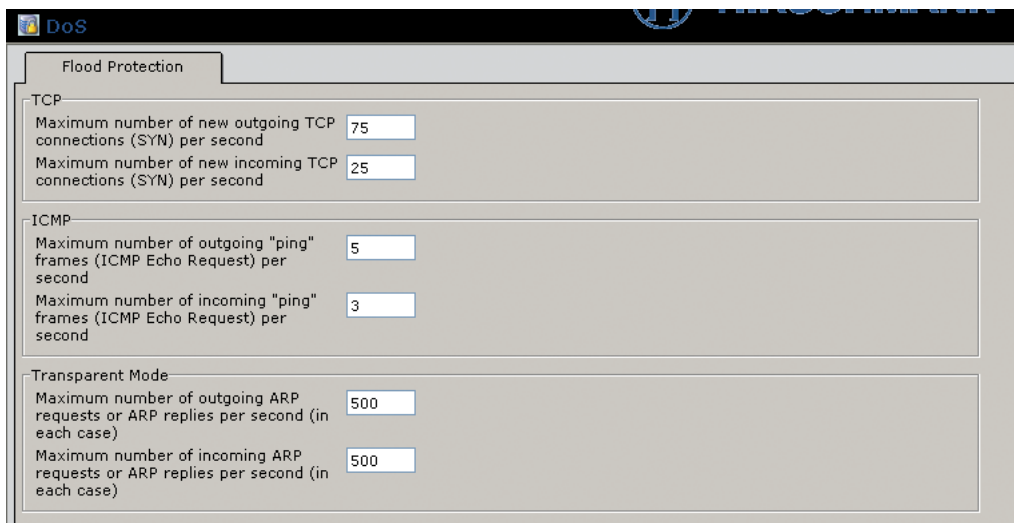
DoS

Flood Protection

TCP

Maximum number of new outgoing TCP connections (SYN) per second 75

Maximum number of new incoming TCP connections (SYN) per second 25

ICMP

Maximum number of outgoing "ping" frames (ICMP Echo Request) per second 5

Maximum number of incoming "ping" frames (ICMP Echo Request) per second 3

Transparent Mode

Maximum number of outgoing ARP requests or ARP replies per second (in each case) 500

Maximum number of incoming ARP requests or ARP replies per second (in each case) 500